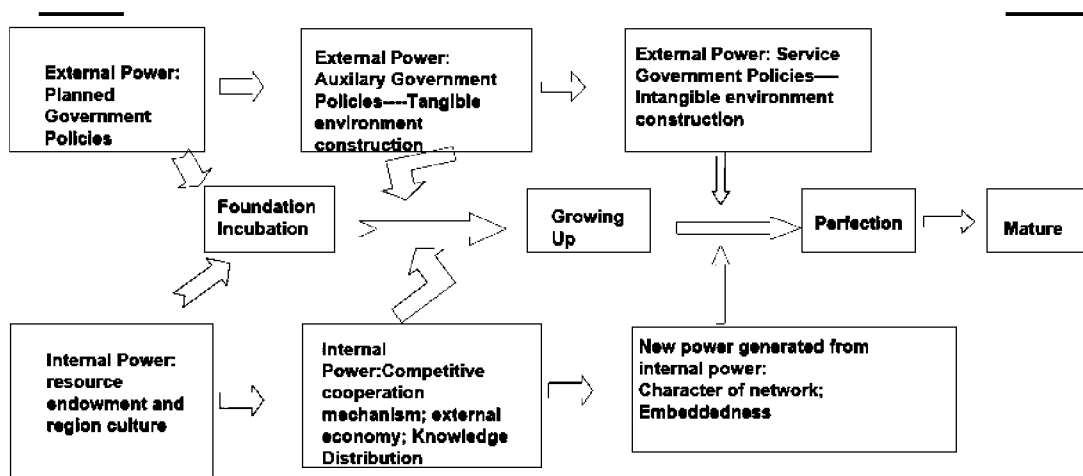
External Power: Planned Government Policies

External Power: Auxilary Government Policies----Tangible environment construction

External Power: Service Government Policies—— Intangible environment construction

Foundation Incubation

Growing Up

Perfection

Mature

Internal Power: resource endowment and region culture

Internal Power:Competitive cooperation mechanism; external economy; Knowledge Distribution

New power generated from internal power: Character of network; Embeddedness